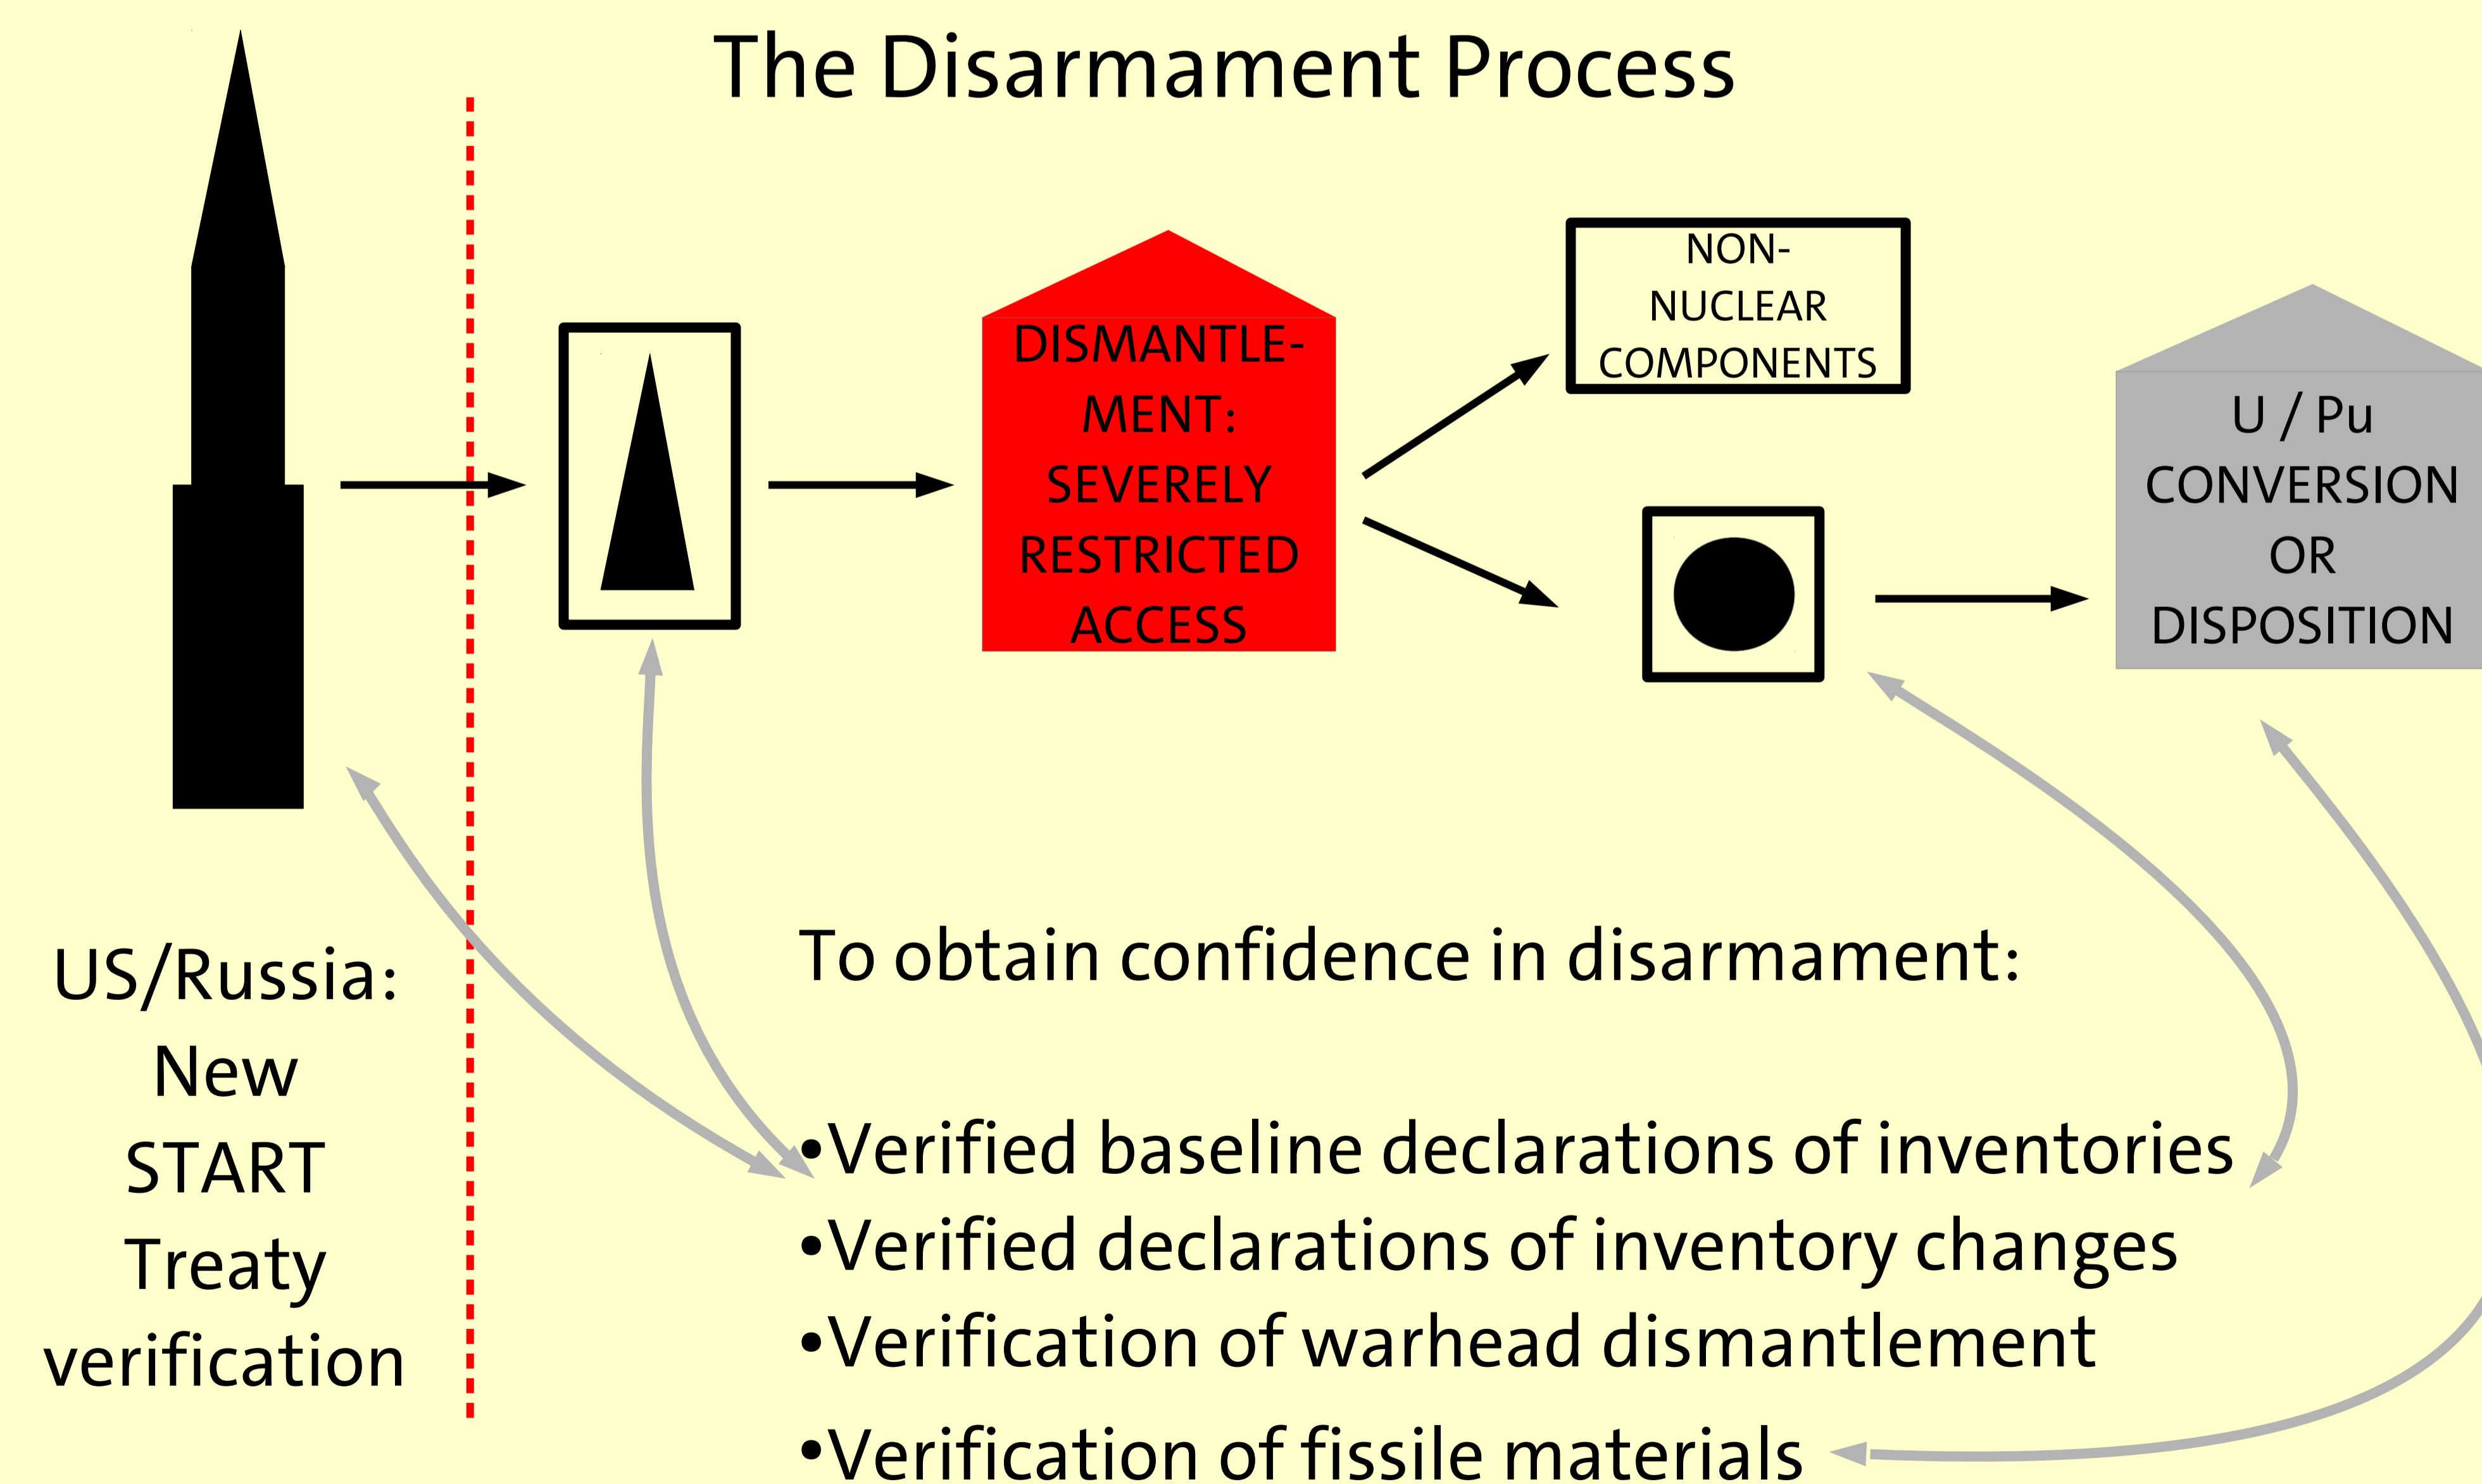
The Disarmament Process

DISMANTLEMENT: SEVERELY RESTRICTED ACCESS

NON-NUCLEAR COMPONENTS

U / Pu CONVERSION OR DISPOSITION

US/Russia: New START Treaty verification

To obtain confidence in disarmament:

•Verified baseline declarations of inventories
•Verified declarations of inventory changes
•Verification of warhead dismantlement
•Verification of fissile materials